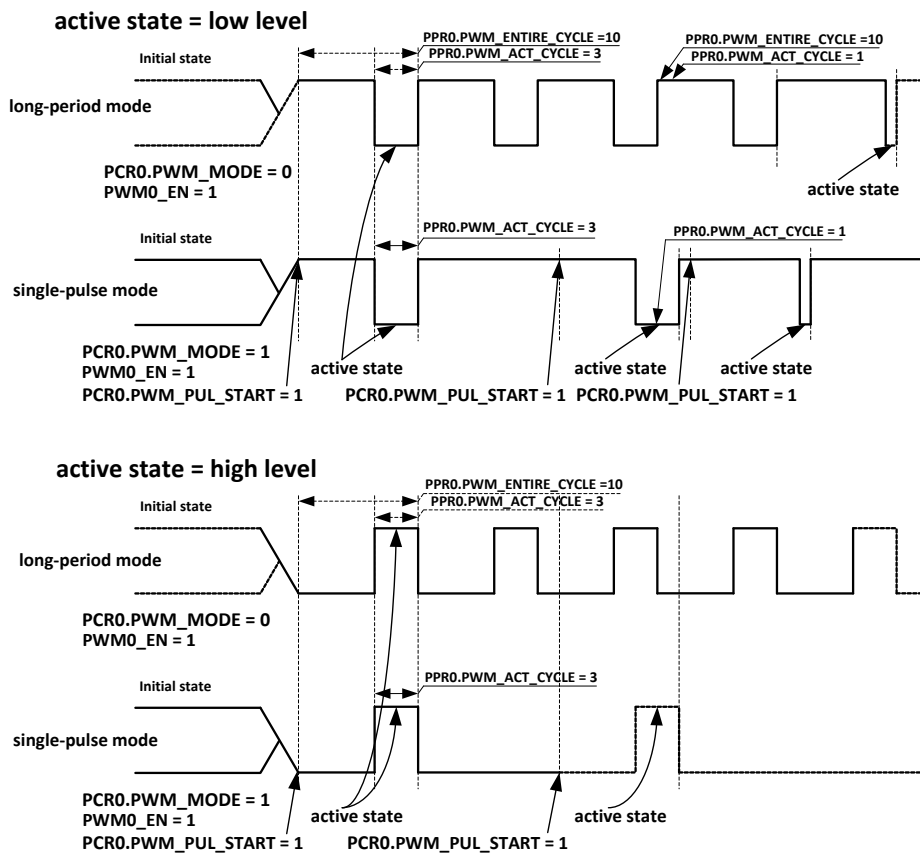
active state = low level

Initial state

PPR0.PWM_ENTIRE_CYCLE =10
PPR0.PWM_ACT_CYCLE = 3

PPR0.PWM_ENTIRE_CYCLE =10
PPR0.PWM_ACT_CYCLE = 1

long-period mode

PCR0.PWM_MODE = 0
PWM0_EN = 1

active state

Initial state

PPR0.PWM_ACT_CYCLE = 3

PPR0.PWM_ACT_CYCLE = 1

single-pulse mode

PCR0.PWM_MODE = 1
PWM0_EN = 1
PCR0.PWM_PUL_START = 1

active state

PCR0.PWM_PUL_START = 1

active state

PCR0.PWM_PUL_START = 1

active state

active state = high level

Initial state

PPR0.PWM_ENTIRE_CYCLE =10
PPR0.PWM_ACT_CYCLE = 3

long-period mode

PCR0.PWM_MODE = 0
PWM0_EN = 1

Initial state

PPR0.PWM_ACT_CYCLE = 3

single-pulse mode

PCR0.PWM_MODE = 1
PWM0_EN = 1
PCR0.PWM_PUL_START = 1

active state

PCR0.PWM_PUL_START = 1

active state